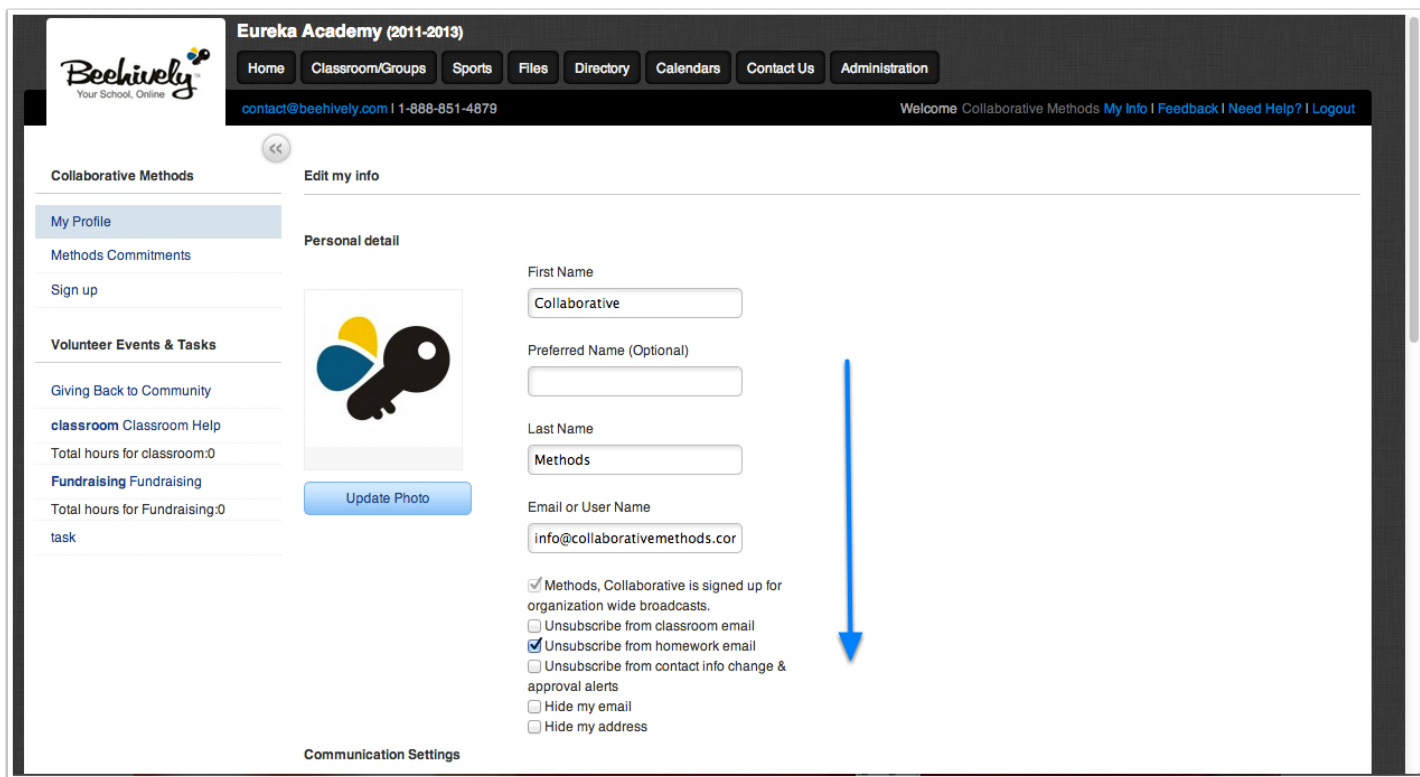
Beehively
Your School, Online

Eureka Academy (2011-2013)

Home | Classroom/Groups | Sports | Files | Directory | Calendars | Contact Us | Administration

contact@beehively.com | 1-888-851-4879

Welcome Collaborative Methods My Info | Feedback | Need Help? | Logout

<<

Collaborative Methods

My Profile
Methods Commitments
Sign up

Volunteer Events & Tasks

Giving Back to Community
classroom Classroom Help
Total hours for classroom:0
Fundraising Fundraising
Total hours for Fundraising:0
task

Edit my info

Personal detail

Update Photo

First Name
Collaborative

Preferred Name (Optional)

Last Name
Methods

Email or User Name
info@collaborativemethods.cor

Methods, Collaborative is signed up for organization wide broadcasts.
Unsubscribe from classroom email
Unsubscribe from homework email
Unsubscribe from contact info change & approval alerts
Hide my email
Hide my address

Communication Settings